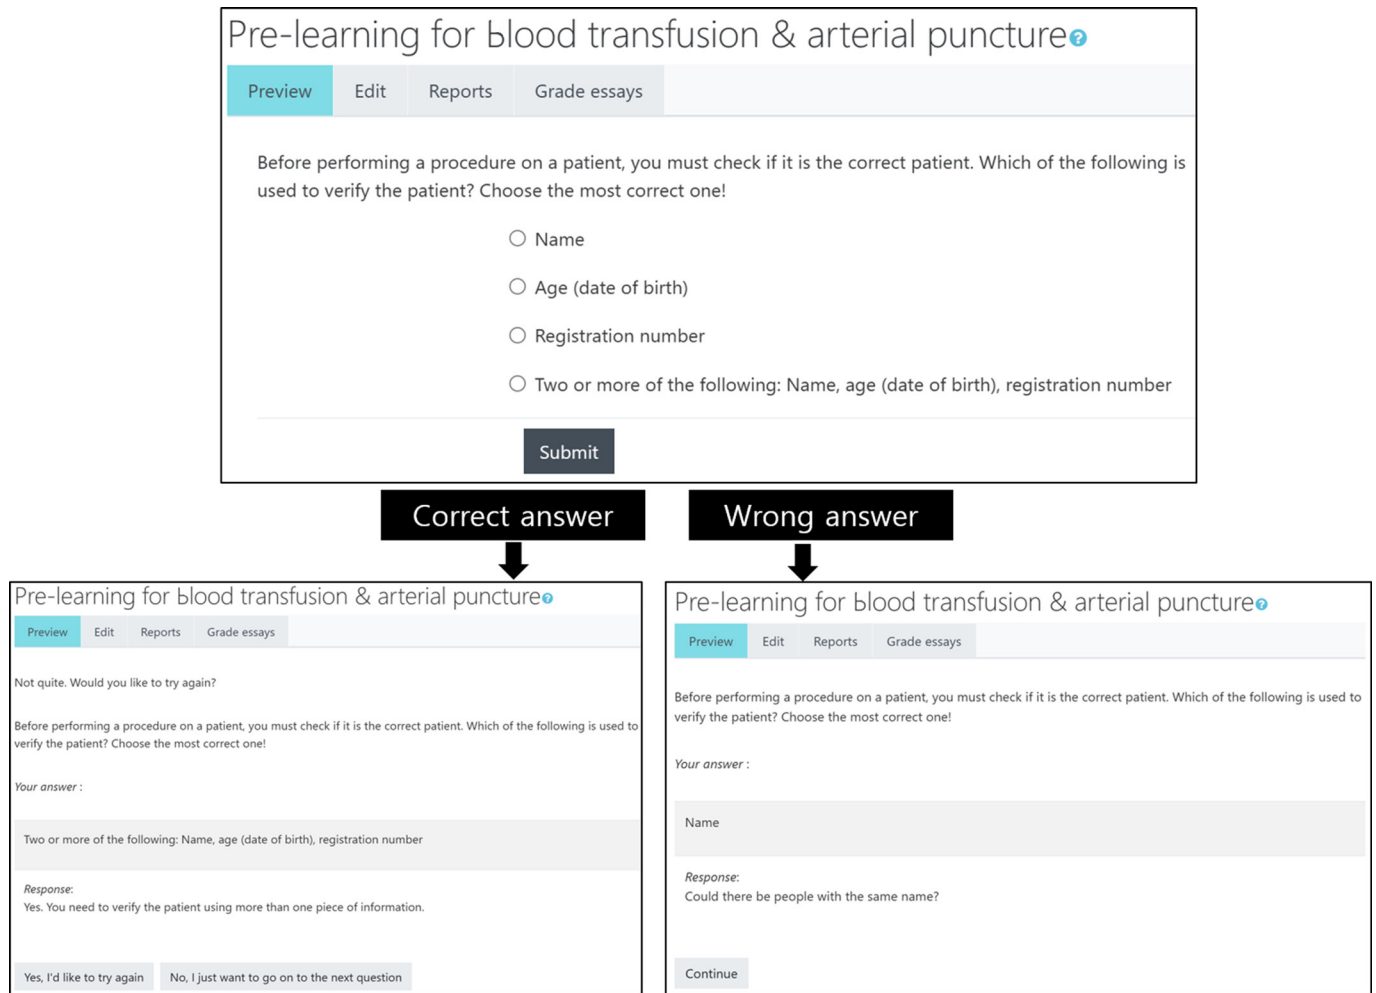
Pre-learning for blood transfusion & arterial puncture

Preview Edit Reports Grade essays

Before performing a procedure on a patient, you must check if it is the correct patient. Which of the following is used to verify the patient? Choose the most correct one!

Name

Age (date of birth)

Registration number

Two or more of the following: Name, age (date of birth), registration number

Submit

Correct answer

Wrong answer

Pre-learning for blood transfusion & arterial puncture

Preview Edit Reports Grade essays

Not quite. Would you like to try again?

Before performing a procedure on a patient, you must check if it is the correct patient. Which of the following is used to verify the patient? Choose the most correct one!

Your answer :

Two or more of the following: Name, age (date of birth), registration number

Response:
Yes. You need to verify the patient using more than one piece of information.

Yes, I'd like to try again

No, I just want to go on to the next question

Pre-learning for blood transfusion & arterial puncture

Preview Edit Reports Grade essays

Before performing a procedure on a patient, you must check if it is the correct patient. Which of the following is used to verify the patient? Choose the most correct one!

Your answer :

Name

Response:
Could there be people with the same name?

Continue